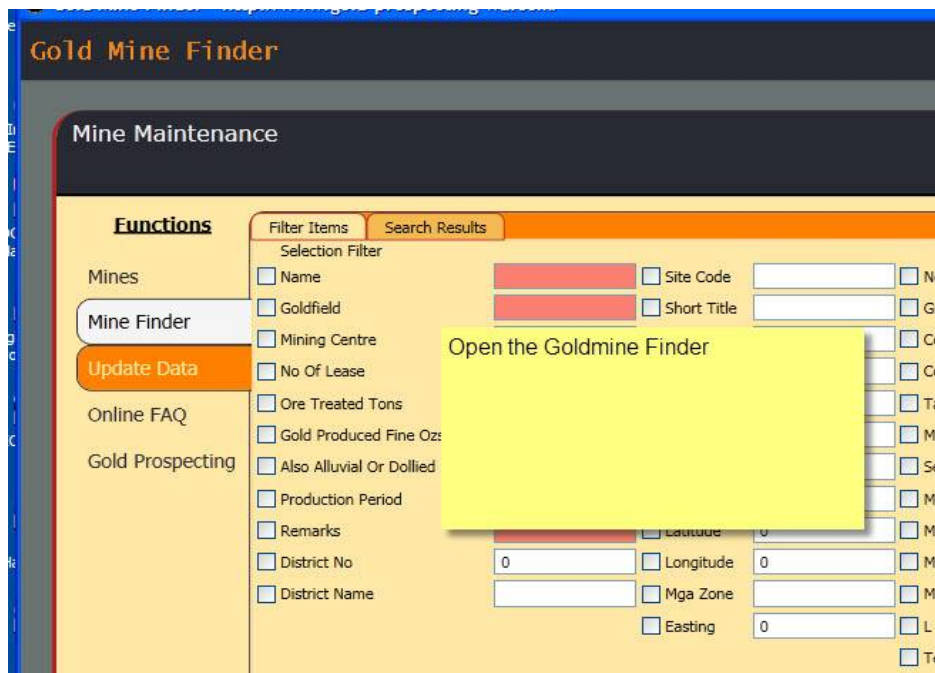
Gold Mine Finder

Mine Maintenance

Functions

Mines

Mine Finder

Update Data

Online FAQ

Gold Prospecting

Filter Items | Search Results

Selection Filter

Name

Goldfield

Mining Centre

No Of Lease

Ore Treated Tons

Gold Produced Fine Ozs

Also Alluvial Or Dollied

Production Period

Remarks

District No

0

District Name

Site Code

Short Title

Latitude

0

Longitude

0

Mga Zone

Easting

0

Open the Goldmine Finder